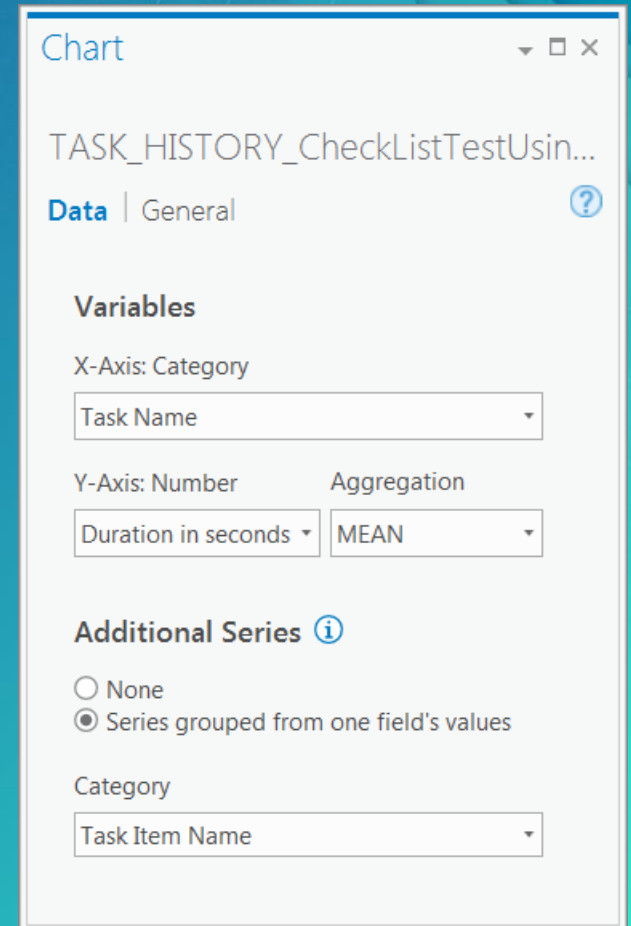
Chart

TASK_HISTORY_CheckListTestUsin...

Data | General

Variables

X-Axis: Category

Task Name

Y-Axis: Number

Aggregation

Duration in seconds

MEAN

Additional Series

None

Series grouped from one field's values

Category

Task Item Name